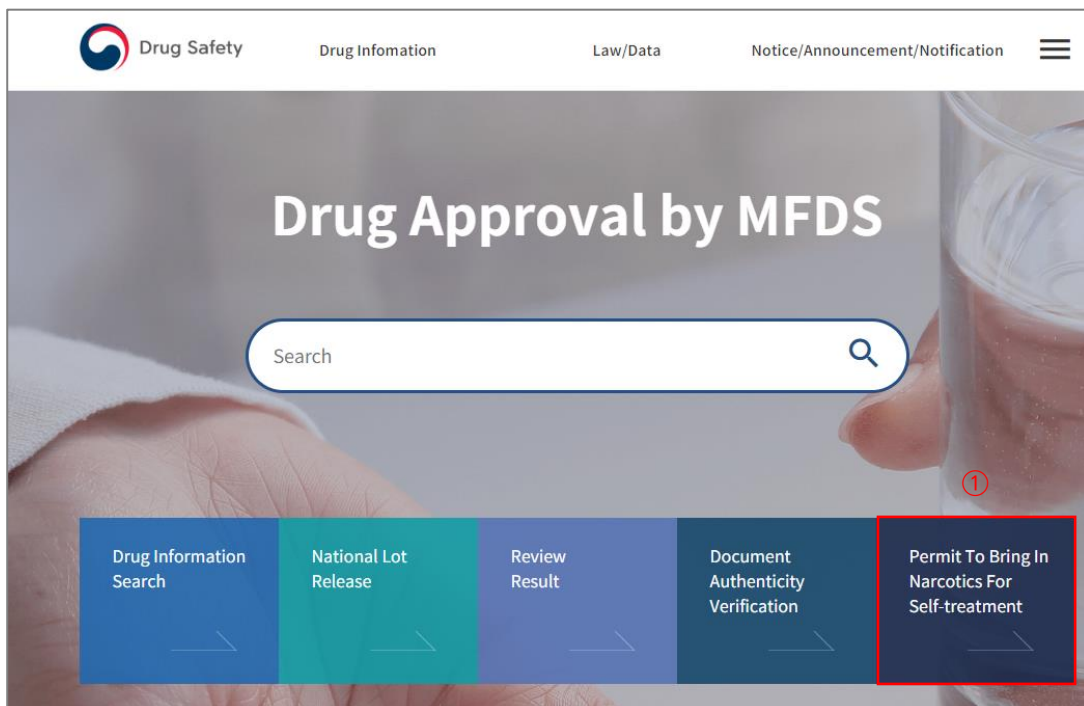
Drug Safety

Drug Infomation

Law/Data

Notice/Announcement/Notification

Drug Approval by MFDS

Search

①

Drug Information Search

National Lot Release

Review Result

Document Authenticity Verification

Permit To Bring In Narcotics For Self-treatment